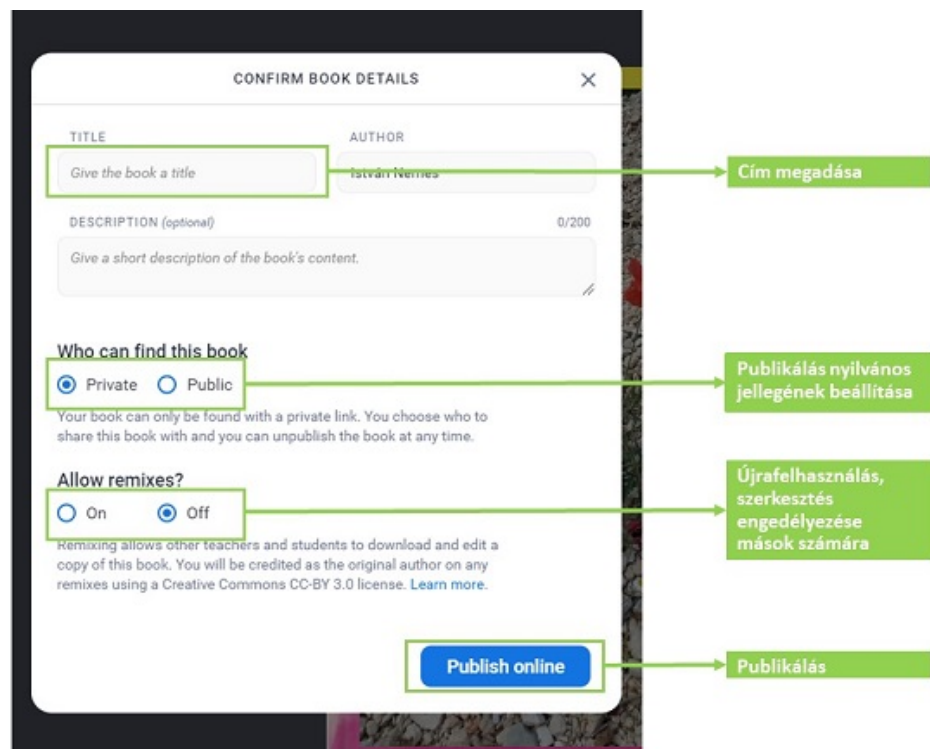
CONFIRM BOOK DETAILS

×

TITLE

Give the book a title

AUTHOR

István Nemes

Cím megadása

DESCRIPTION (optional)

0/200

Give a short description of the book's content.

Who can find this book

Private Public

Publikálás nyilvános jellegének beállítása

Your book can only be found with a private link. You choose who to share this book with and you can unpublish the book at any time.

Allow remixes?

On Off

Újrafelhasználás, szerkesztés engedélyezése mások számára

Remixing allows other teachers and students to download and edit a copy of this book. You will be credited as the original author on any remixes using a Creative Commons CC-BY 3.0 license. Learn more.

Publish online

Publikálás